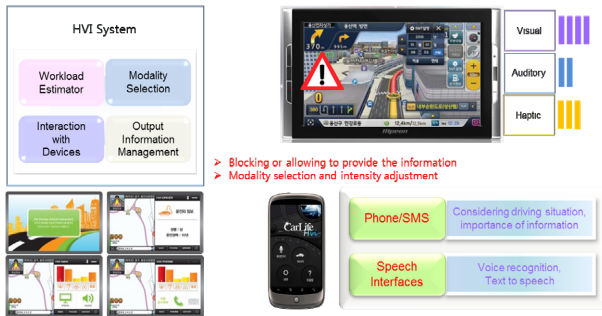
HVI System

Workload Estimator

Modality Selection

Interaction with Devices

Output Information Management

Visual

Auditory

Haptic

370

Blocking or allowing to provide the information

Modality selection and intensity adjustment

Phone/SMS

Considering driving situation, importance of information

Speech Interfaces

Voice recognition, Text to speech

CarLife